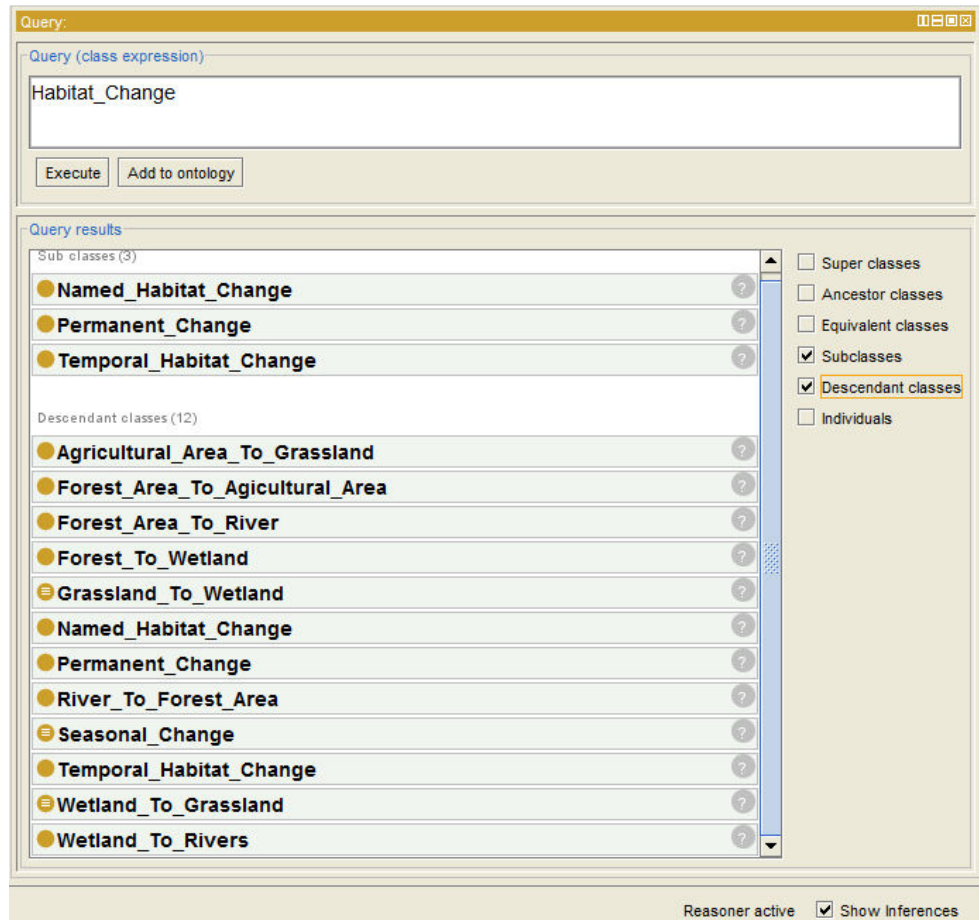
Query:

Query (class expression)

Habitat_Change

Execute Add to ontology

Query results

Sub classes (3)

Named_Habitat_Change ?

Permanent_Change ?

Temporal_Habitat_Change ?

Descendant classes (12)

Agricultural_Area_To_Grassland ?

Forest_Area_To_Agicultural_Area ?

Forest_Area_To_River ?

Forest_To_Wetland ?

Grassland_To_Wetland ?

Named_Habitat_Change ?

Permanent_Change ?

River_To_Forest_Area ?

Seasonal_Change ?

Temporal_Habitat_Change ?

Wetland_To_Grassland ?

Wetland_To_Rivers ?

Super classes

Ancestor classes

Equivalent classes

Subclasses

Descendant classes

Individuals

Reasoner active Show Inferences